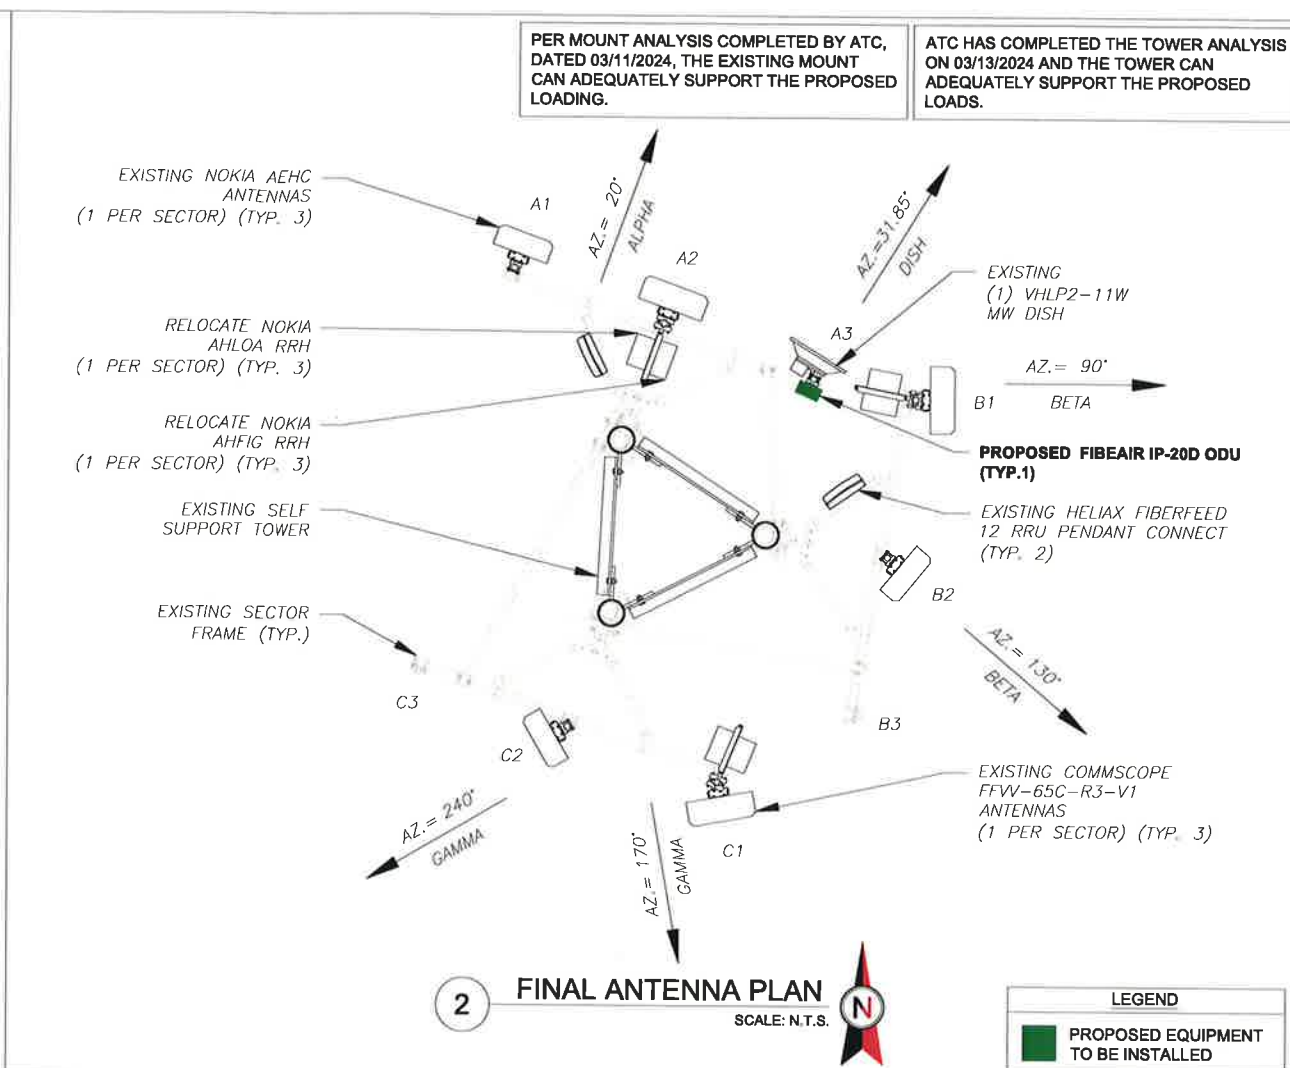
PER MOUNT ANALYSIS COMPLETED BY ATC, DATED 03/11/2024, THE EXISTING MOUNT CAN ADEQUATELY SUPPORT THE PROPOSED LOADING.

ATC HAS COMPLETED THE TOWER ANALYSIS ON 03/13/2024 AND THE TOWER CAN ADEQUATELY SUPPORT THE PROPOSED LOADS.

EXISTING NOKIA AEHC ANTENNAS (1 PER SECTOR) (TYP. 3)

A1

AZ.= 20°
ALPHA

A2

AZ.=31.85°
DISH

EXISTING (1) VHLP2-11W MW DISH

RELOCATE NOKIA AHLOA RRH (1 PER SECTOR) (TYP. 3)

A3

AZ.= 90°

B1

BETA

RELOCATE NOKIA AHFIG RRH (1 PER SECTOR) (TYP. 3)

PROPOSED FIBEAIR IP-20D ODU (TYP.1)

EXISTING SELF SUPPORT TOWER

EXISTING HELIAX FIBERFEED 12 RRU PENDANT CONNECT (TYP. 2)

B2

EXISTING SECTOR FRAME (TYP.)

AZ.= 130°
BETA

C3

B3

C2

EXISTING COMMSCOPE FFVV-65C-R3-V1 ANTENNAS (1 PER SECTOR) (TYP. 3)

AZ.= 240°
GAMMA

AZ.= 170°
GAMMA

C1

2

FINAL ANTENNA PLAN
SCALE: N.T.S.

N

LEGEND
PROPOSED EQUIPMENT TO BE INSTALLED